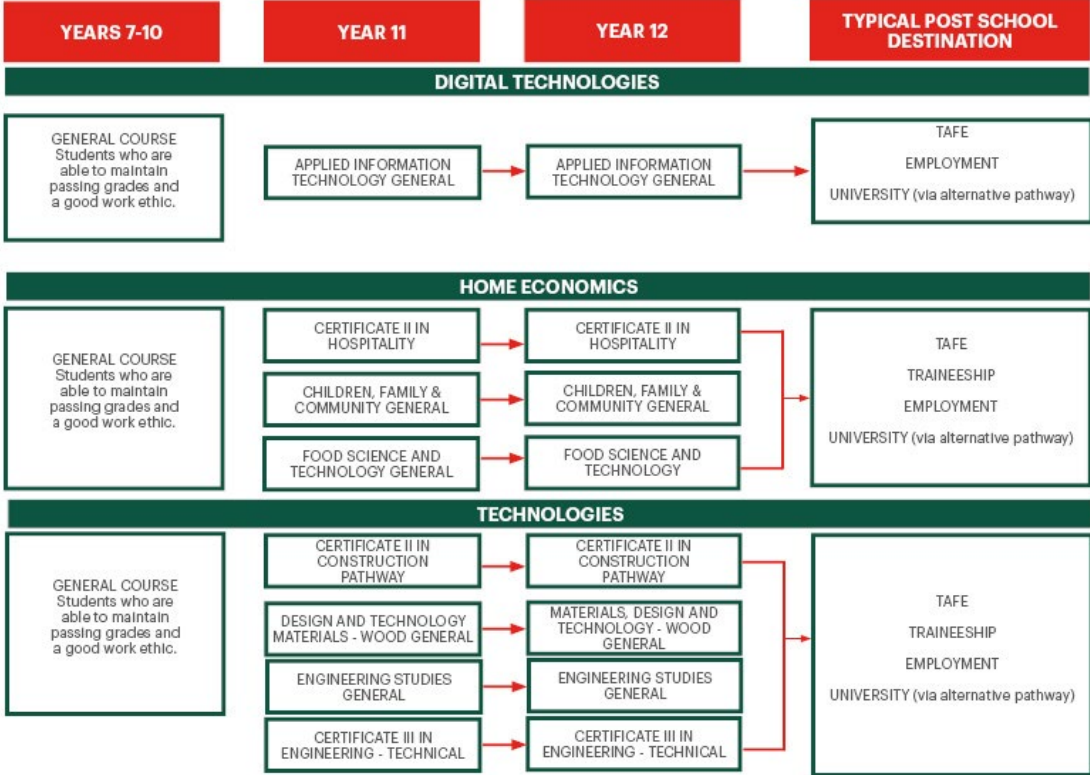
YEARS 7-10

YEAR 11

YEAR 12

TYPICAL POST SCHOOL DESTINATION

DIGITAL TECHNOLOGIES

GENERAL COURSE
Students who are able to maintain passing grades and a good work ethic.

APPLIED INFORMATION TECHNOLOGY GENERAL

APPLIED INFORMATION TECHNOLOGY GENERAL

TAFE

EMPLOYMENT

UNIVERSITY (via alternative pathway)

HOME ECONOMICS

GENERAL COURSE
Students who are able to maintain passing grades and a good work ethic.

CERTIFICATE II IN HOSPITALITY

CERTIFICATE II IN HOSPITALITY

CHILDREN, FAMILY & COMMUNITY GENERAL

CHILDREN, FAMILY & COMMUNITY GENERAL

FOOD SCIENCE AND TECHNOLOGY GENERAL

FOOD SCIENCE AND TECHNOLOGY

TAFE

TRAINEESHIP

EMPLOYMENT

UNIVERSITY (via alternative pathway)

TECHNOLOGIES

GENERAL COURSE
Students who are able to maintain passing grades and a good work ethic.

CERTIFICATE II IN CONSTRUCTION PATHWAY

CERTIFICATE II IN CONSTRUCTION PATHWAY

DESIGN AND TECHNOLOGY MATERIALS - WOOD GENERAL

MATERIALS, DESIGN AND TECHNOLOGY - WOOD GENERAL

ENGINEERING STUDIES GENERAL

ENGINEERING STUDIES GENERAL

CERTIFICATE III IN ENGINEERING - TECHNICAL

CERTIFICATE III IN ENGINEERING - TECHNICAL

TAFE

TRAINEESHIP

EMPLOYMENT

UNIVERSITY (via alternative pathway)